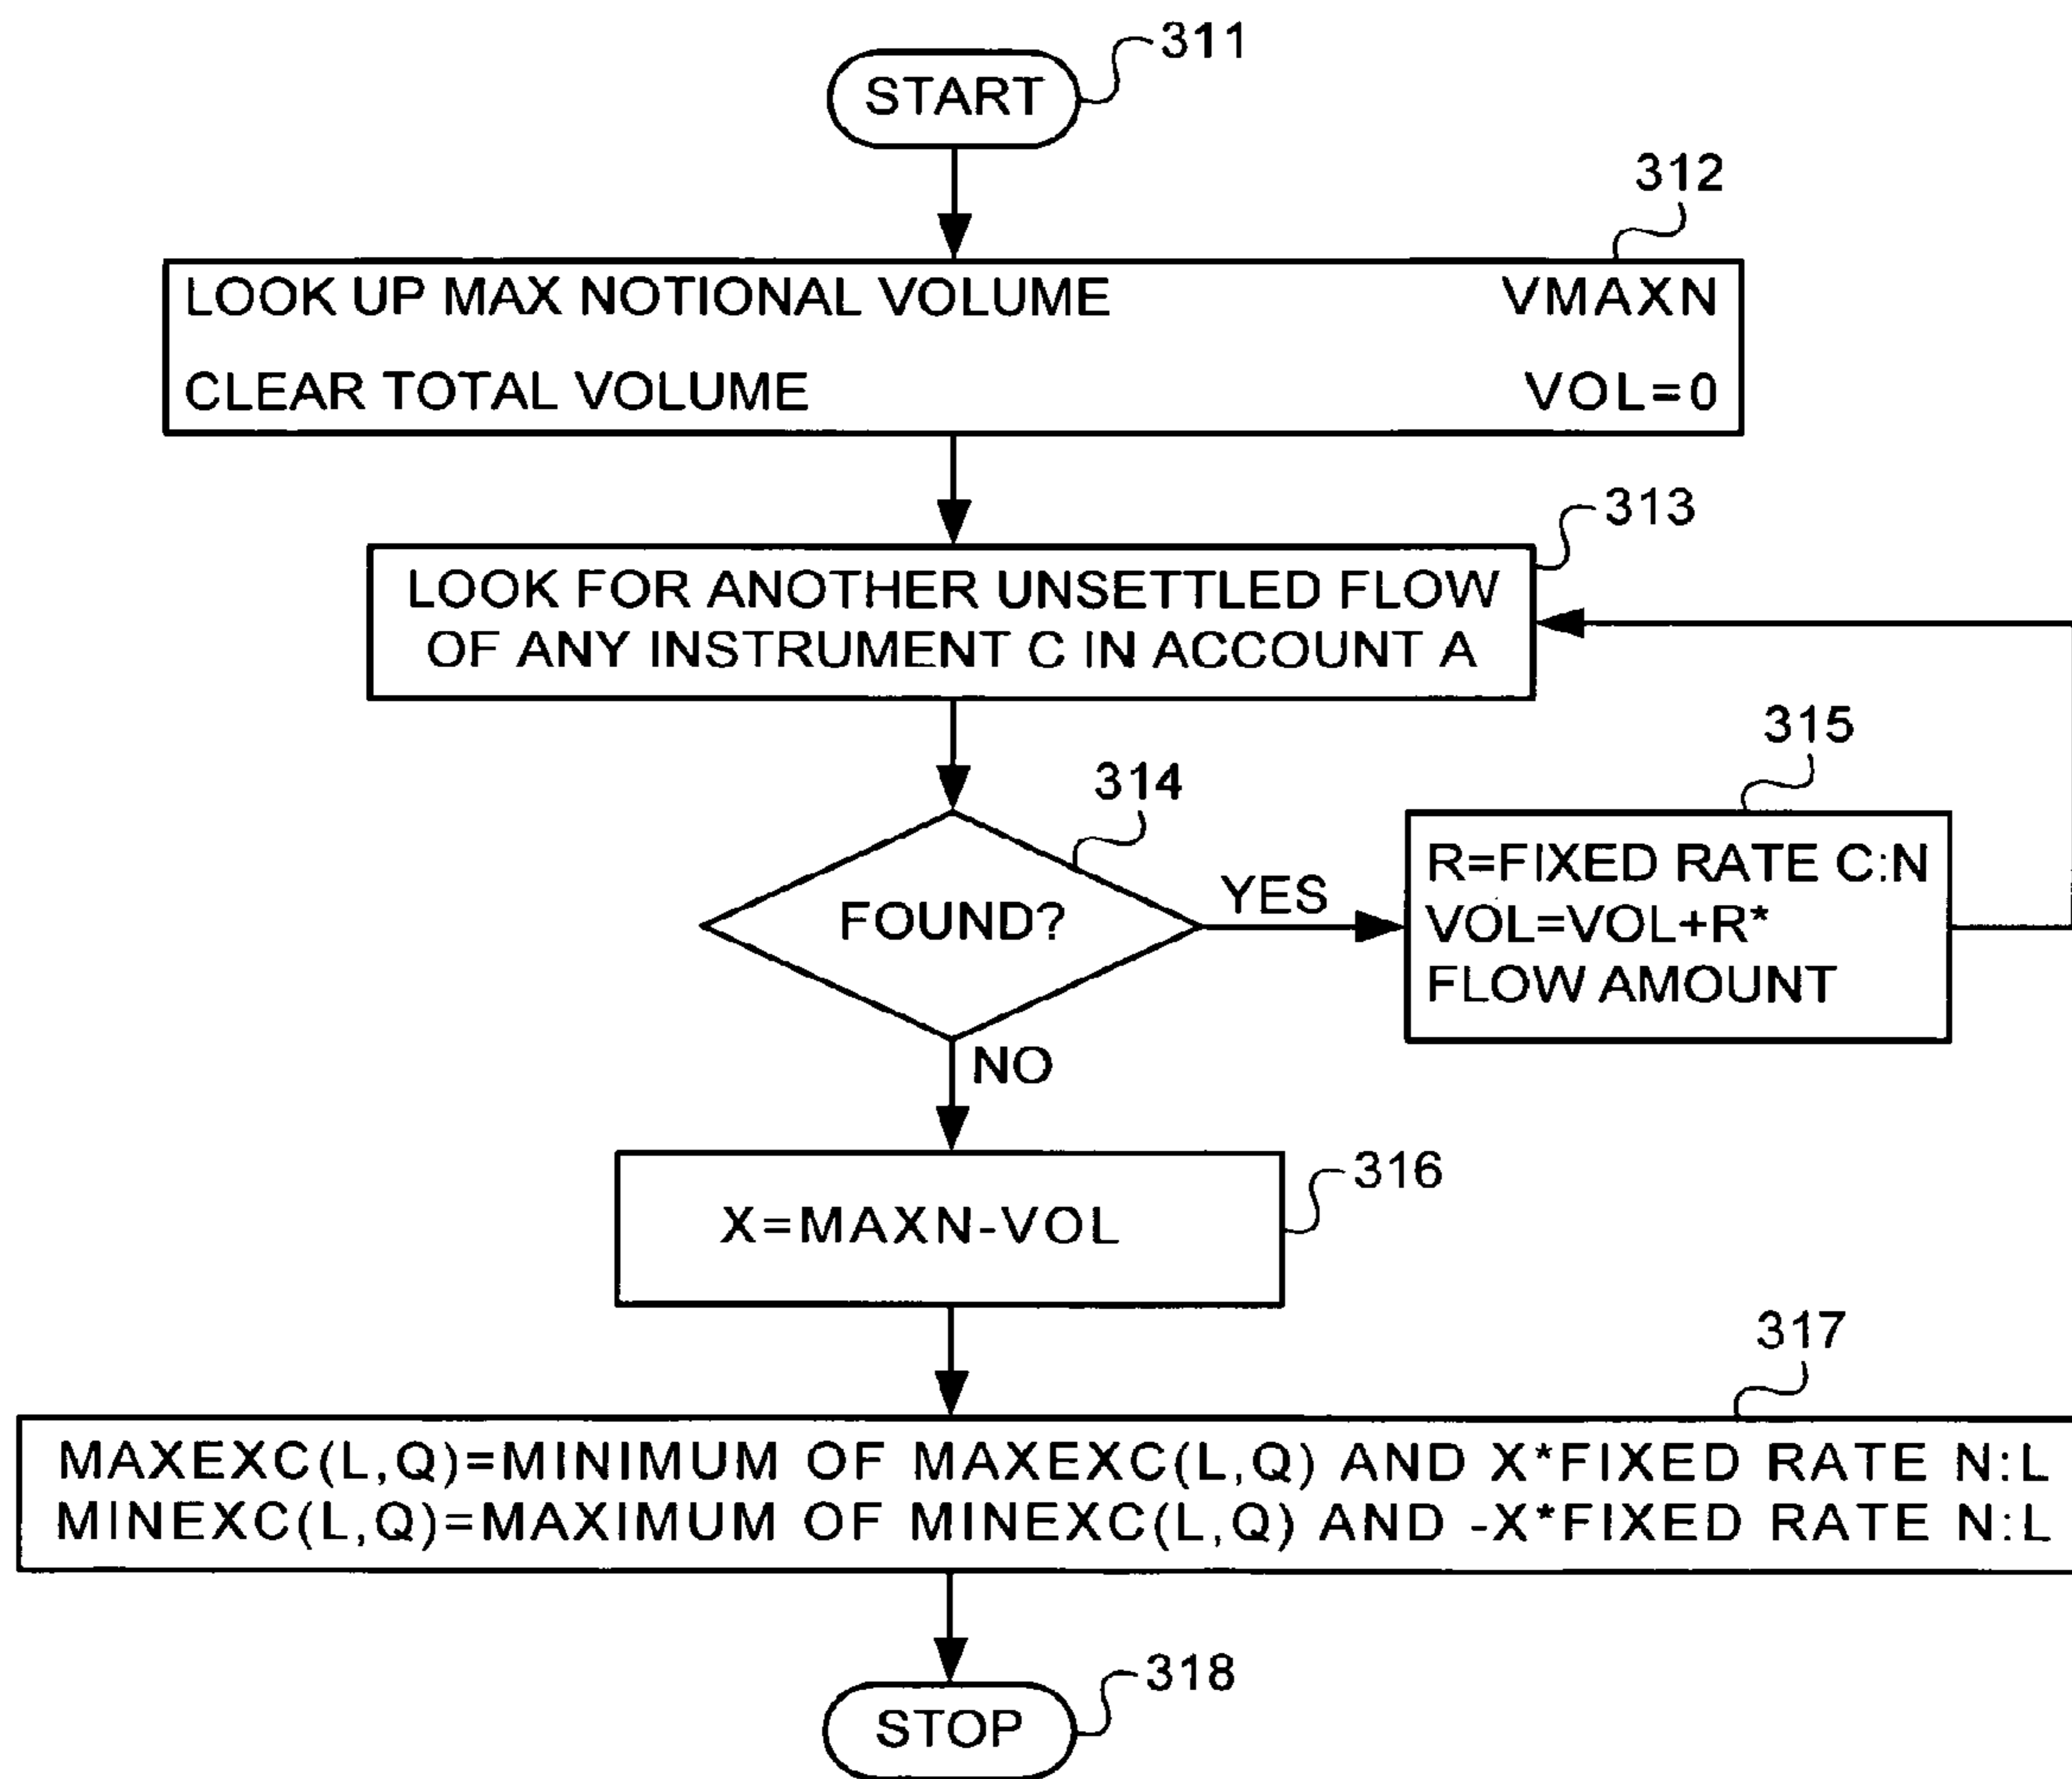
START 311

312

LOOK UP MAX NOTIONAL VOLUME VMAXN

CLEAR TOTAL VOLUME VOL=0

313

LOOK FOR ANOTHER UNSETTLED FLOW OF ANY INSTRUMENT C IN ACCOUNT A

314

FOUND?

YES

315

R=FIXED RATE C:N
VOL=VOL+R*
FLOW AMOUNT

NO

316

X=MAXN-VOL

317

MAXEXC(L,Q)=MINIMUM OF MAXEXC(L,Q) AND X*FIXED RATE N:L
MINEXC(L,Q)=MAXIMUM OF MINEXC(L,Q) AND -X*FIXED RATE N:L

STOP 318